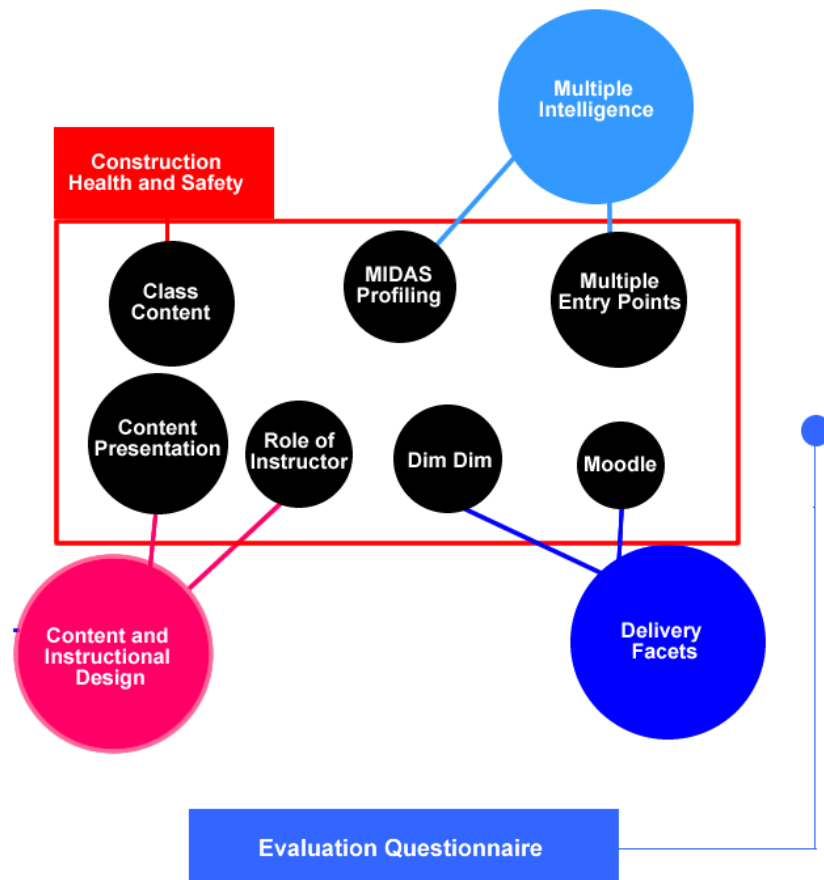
Multiple Intelligence

Construction Health and Safety

Class Content

MIDAS Profiling

Multiple Entry Points

Content Presentation

Role of Instructor

Dim Dim

Moodle

Content and Instructional Design

Delivery Facets

Evaluation Questionnaire